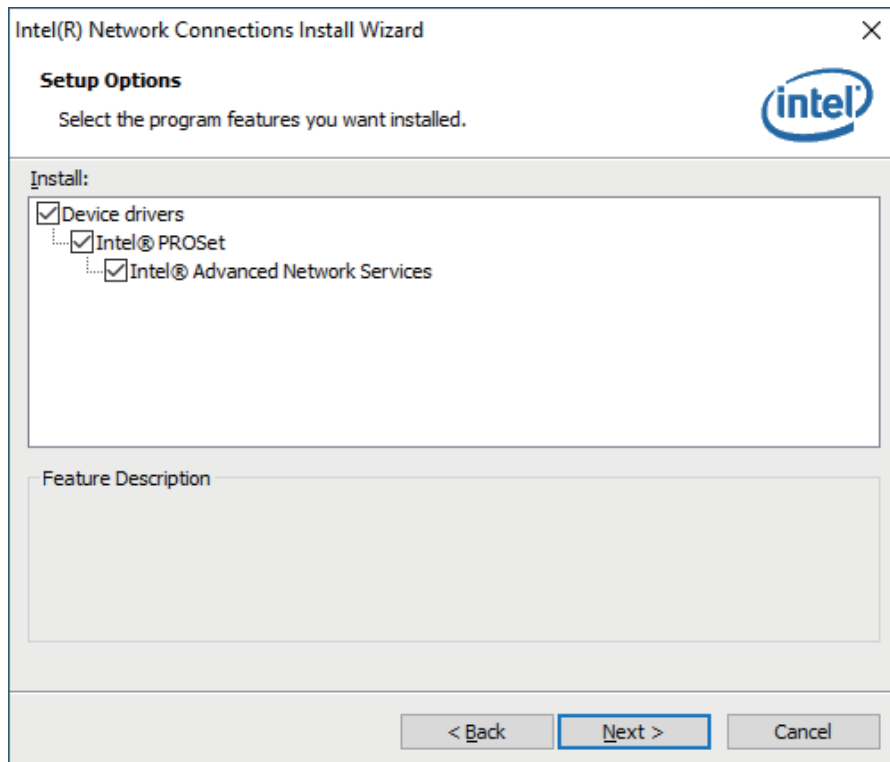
Intel(R) Network Connections Install Wizard

×

Setup Options

Select the program features you want installed.

intel

Install:

Device drivers

Intel® PROSet

Intel® Advanced Network Services

Feature Description

< Back

Next >

Cancel